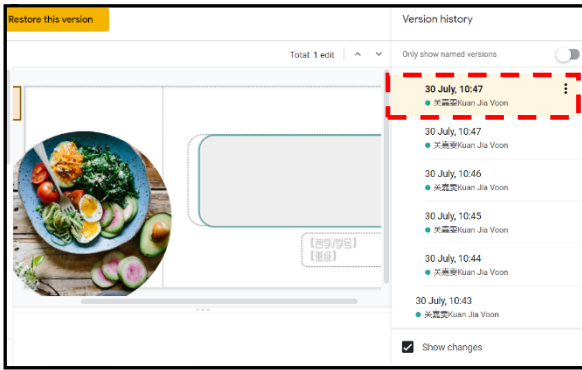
Restore this version

Total: 1 edit

Version history

Only show named versions

30 July, 10:47
关嘉雯Kuan Jia Voon

30 July, 10:47
关嘉雯Kuan Jia Voon

30 July, 10:46
关嘉雯Kuan Jia Voon

30 July, 10:45
关嘉雯Kuan Jia Voon

30 July, 10:44
关嘉雯Kuan Jia Voon

30 July, 10:43
关嘉雯Kuan Jia Voon

Show changes

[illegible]